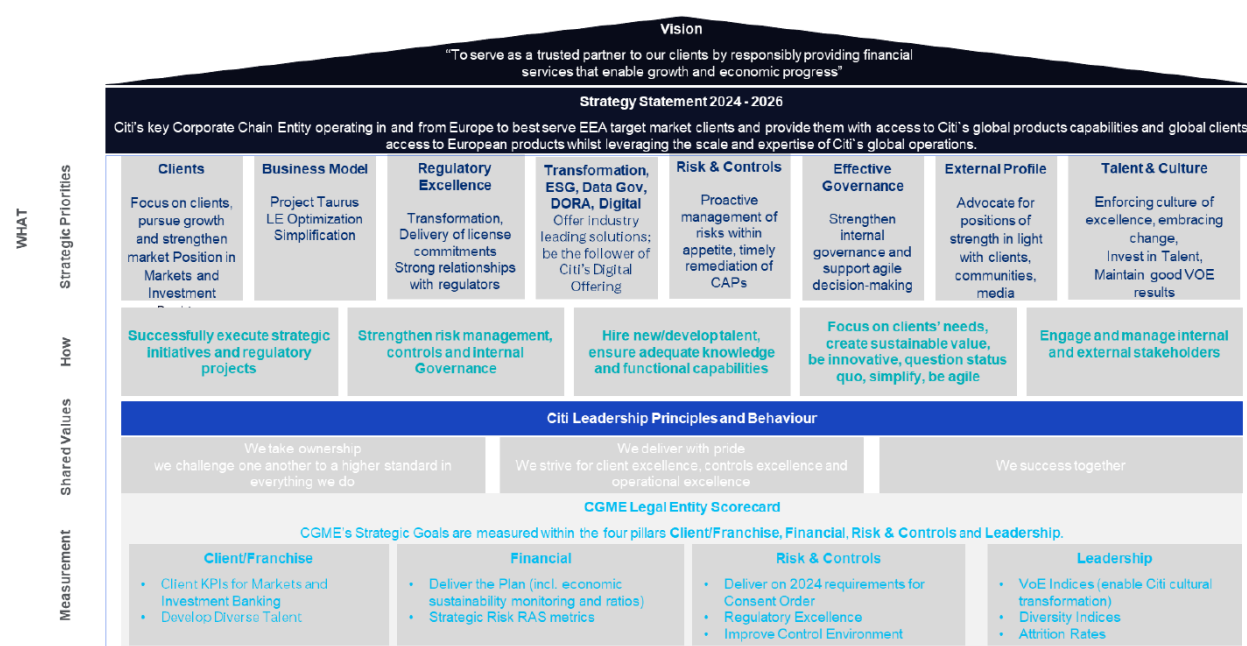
Vision

"To serve as a trusted partner to our clients by responsibly providing financial services that enable growth and economic progress"

Strategy Statement 2024 - 2026

Citi's key Corporate Chain Entity operating in and from Europe to best serve EEA target market clients and provide them with access to Citi's global products capabilities and global clients access to European products whilst leveraging the scale and expertise of Citi's global operations.

WHAT

Strategic Priorities

Clients
Focus on clients, pursue growth and strengthen market Position in Markets and Investment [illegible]

Business Model
Project Taurus
LE Optimization
Simplification

Regulatory Excellence
Transformation, Delivery of license commitments
Strong relationships with regulators

Transformation, ESG, Data Gov, DORA, Digital
Offer industry leading solutions; be the follower of Citi's Digital Offering

Risk & Controls
Proactive management of risks within appetite, timely remediation of CAPs

Effective Governance
Strengthen internal governance and support agile decision-making

External Profile
Advocate for positions of strength in light with clients, communities, media

Talent & Culture
Enforcing culture of excellence, embracing change,
Invest in Talent,
Maintain good VOE results

How

Successfully execute strategic initiatives and regulatory projects

Strengthen risk management, controls and internal Governance

Hire new/develop talent, ensure adequate knowledge and functional capabilities

Focus on clients' needs, create sustainable value, be innovative, question status quo, simplify, be agile

Engage and manage internal and external stakeholders

Shared Values

Citi Leadership Principles and Behaviour

We take ownership
we challenge one another to a higher standard in everything we do

We deliver with pride
We strive for client excellence, controls excellence and operational excellence

We success together

Measurement

CGME Legal Entity Scorecard

CGME's Strategic Goals are measured within the four pillars Client/Franchise, Financial, Risk & Controls and Leadership.

Client/Franchise
• Client KPIs for Markets and Investment Banking
• Develop Diverse Talent

Financial
• Deliver the Plan (incl. economic sustainability monitoring and ratios)
• Strategic Risk RAS metrics

Risk & Controls
• Deliver on 2024 requirements for Consent Order
• Regulatory Excellence
• Improve Control Environment

Leadership
• VoE Indices (enable Citi cultural transformation)
• Diversity Indices
• Attrition Rates